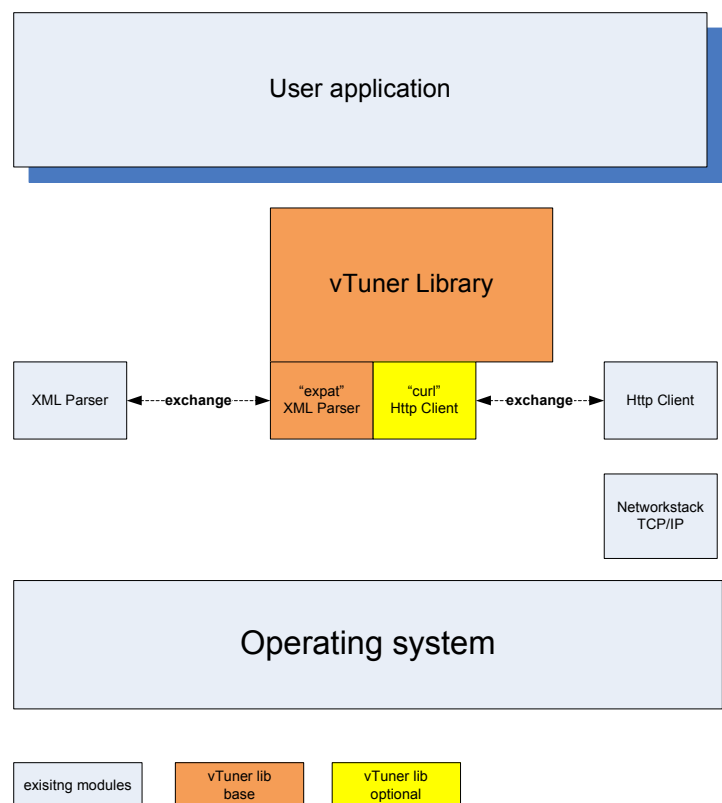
User application

vTuner Library

XML Parser

exchange

“expat” XML Parser

“curl” Http Client

exchange

Http Client

Networkstack TCP/IP

Operating system

exisitng modules

vTuner lib base

vTuner lib optional